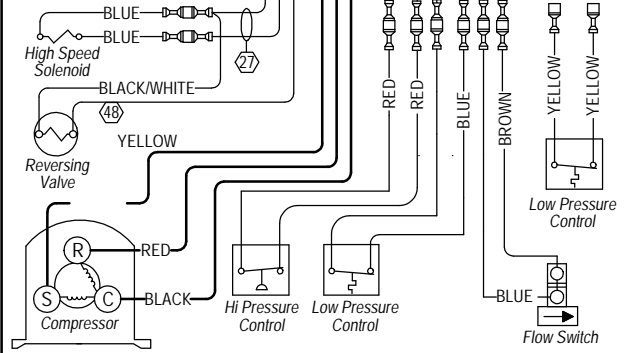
BLUE
BLUE
High Speed Solenoid
27
BLACK/WHITE
48
Reversing Valve
YELLOW
RED
RED
BLUE
BROWN
YELLOW
YELLOW
Low Pressure Control
R
RED
S
C
BLACK
Compressor
Hi Pressure Control
Low Pressure Control
BLUE
Flow Switch